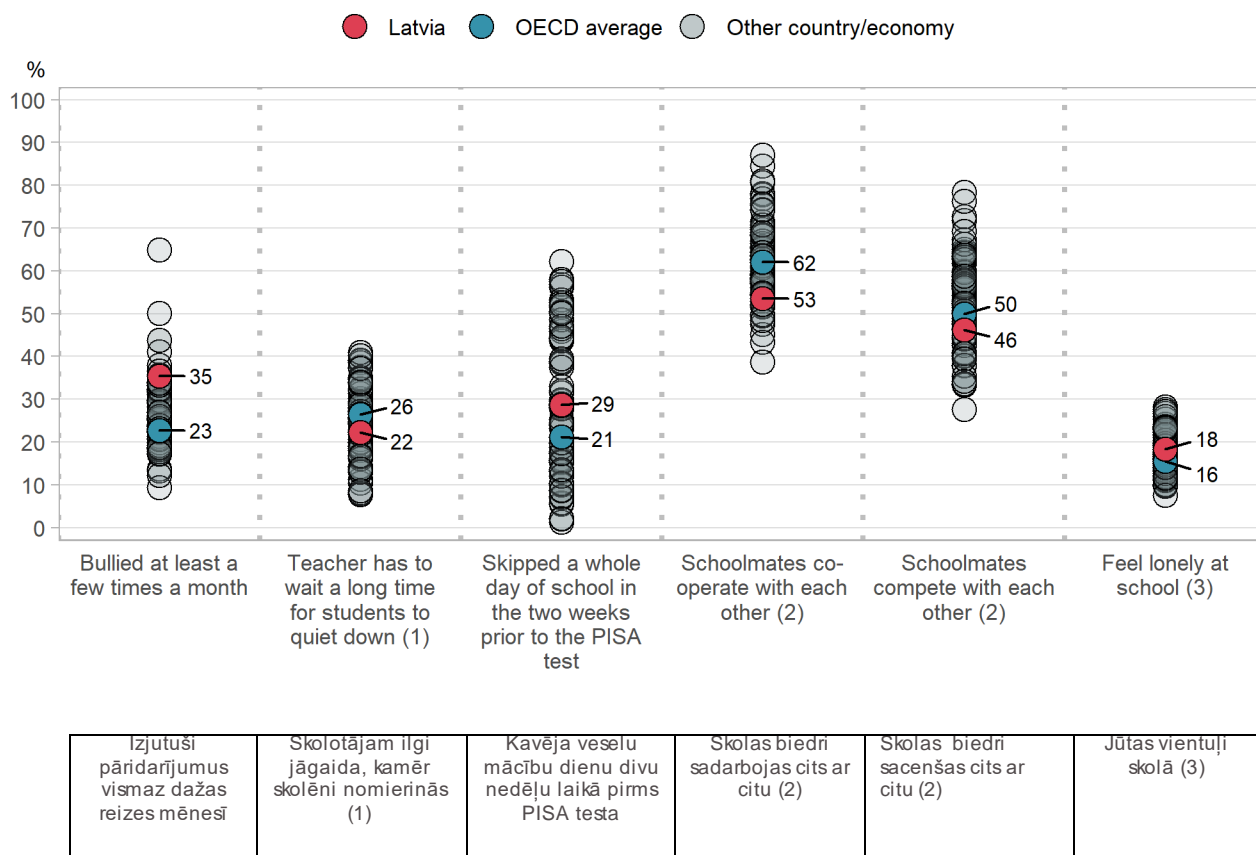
Latvia OECD average Other country/economy

%

100
90
80
70
60
50
40
30
20
10
0

35
23
26
22
29
21
62
53
50
46
18
16

Bullied at least a few times a month

Teacher has to wait a long time for students to quiet down (1)

Skipped a whole day of school in the two weeks prior to the PISA test

Schoolmates co-operate with each other (2)

Schoolmates compete with each other (2)

Feel lonely at school (3)

| Izjutuši pāridarījumus vismaz dažas reizes mēnesī | Skolotājam ilgi jāgaida, kamēr skolēni nomierinās (1) | Kavēja veselu mācību dienu divu nedēļu laikā pirms PISA testa | Skolas biedri sadarbojas cits ar citu (2) | Skolas biedri sacenšas cits ar citu (2) | Jūtas vientuļi skolā (3) |
|---|---|---|---|---|---|